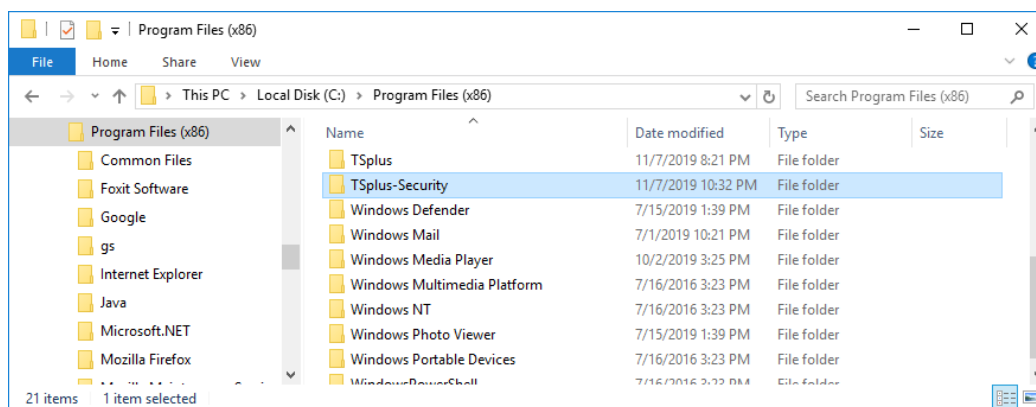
Program Files (x86)

File Home Share View

This PC > Local Disk (C:) > Program Files (x86)

Search Program Files (x86)

Program Files (x86)
Common Files
Foxit Software
Google
gs
Internet Explorer
Java
Microsoft.NET
Mozilla Firefox
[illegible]

| Name | Date modified | Type | Size |
|---|---|---|---|
| TSplus | 11/7/2019 8:21 PM | File folder | |
| TSplus-Security | 11/7/2019 10:32 PM | File folder | |
| Windows Defender | 7/15/2019 1:39 PM | File folder | |
| Windows Mail | 7/1/2019 10:21 PM | File folder | |
| Windows Media Player | 10/2/2019 3:25 PM | File folder | |
| Windows Multimedia Platform | 7/16/2016 3:23 PM | File folder | |
| Windows NT | 7/16/2016 3:23 PM | File folder | |
| Windows Photo Viewer | 7/15/2019 1:39 PM | File folder | |
| Windows Portable Devices | 7/16/2016 3:23 PM | File folder | |
| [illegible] | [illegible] | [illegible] | |

21 items 1 item selected